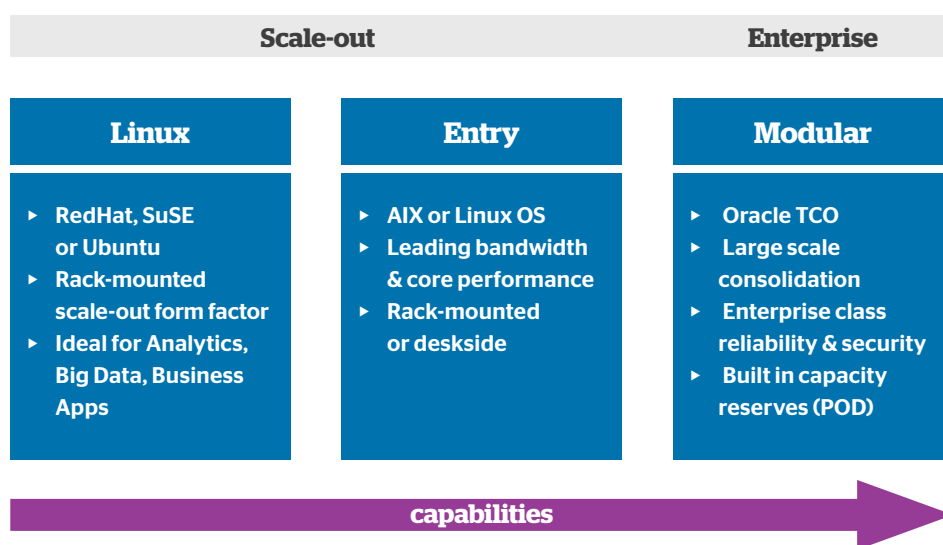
Scale-out

Enterprise

Linux

▸ RedHat, SuSE or Ubuntu
▸ Rack-mounted scale-out form factor
▸ Ideal for Analytics, Big Data, Business Apps

Entry

▸ AIX or Linux OS
▸ Leading bandwidth & core performance
▸ Rack-mounted or deskside

Modular

▸ Oracle TCO
▸ Large scale consolidation
▸ Enterprise class reliability & security
▸ Built in capacity reserves (POD)

capabilities